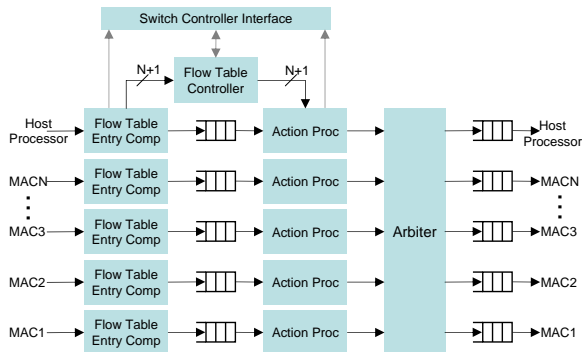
Switch Controller Interface

N+1

Flow Table Controller

N+1

Host Processor

Flow Table Entry Comp

Action Proc

Host Processor

MACN

Flow Table Entry Comp

Action Proc

MACN

MAC3

Flow Table Entry Comp

Action Proc

Arbiter

MAC3

MAC2

Flow Table Entry Comp

Action Proc

MAC2

MAC1

Flow Table Entry Comp

Action Proc

MAC1